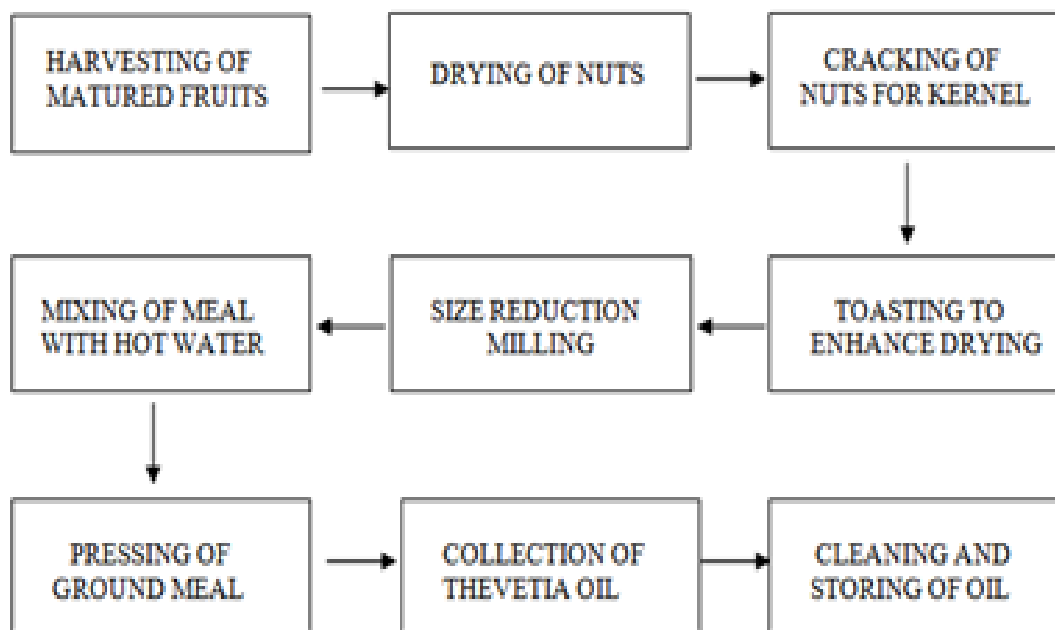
HARVESTING OF MATURED FRUITS

DRYING OF NUTS

CRACKING OF NUTS FOR KERNEL

TOASTING TO ENHANCE DRYING

SIZE REDUCTION MILLING

MIXING OF MEAL WITH HOT WATER

PRESSING OF GROUND MEAL

COLLECTION OF THEVETIA OIL

CLEANING AND STORING OF OIL